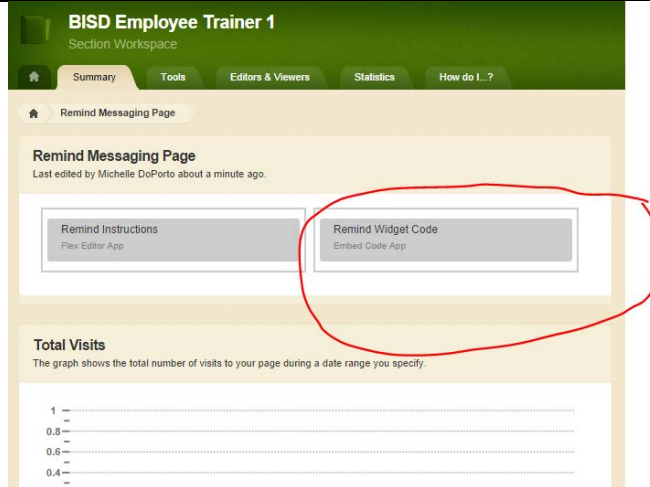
BISD Employee Trainer 1
Section Workspace

Summary
Tools
Editors & Viewers
Statistics
How do I...?

Remind Messaging Page

Remind Messaging Page
Last edited by Michelle DoPorto about a minute ago.

Remind Instructions
Flex Editor App

Remind Widget Code
Embed Code App

Total Visits
The graph shows the total number of visits to your page during a date range you specify.

1
0.8
0.6
0.4